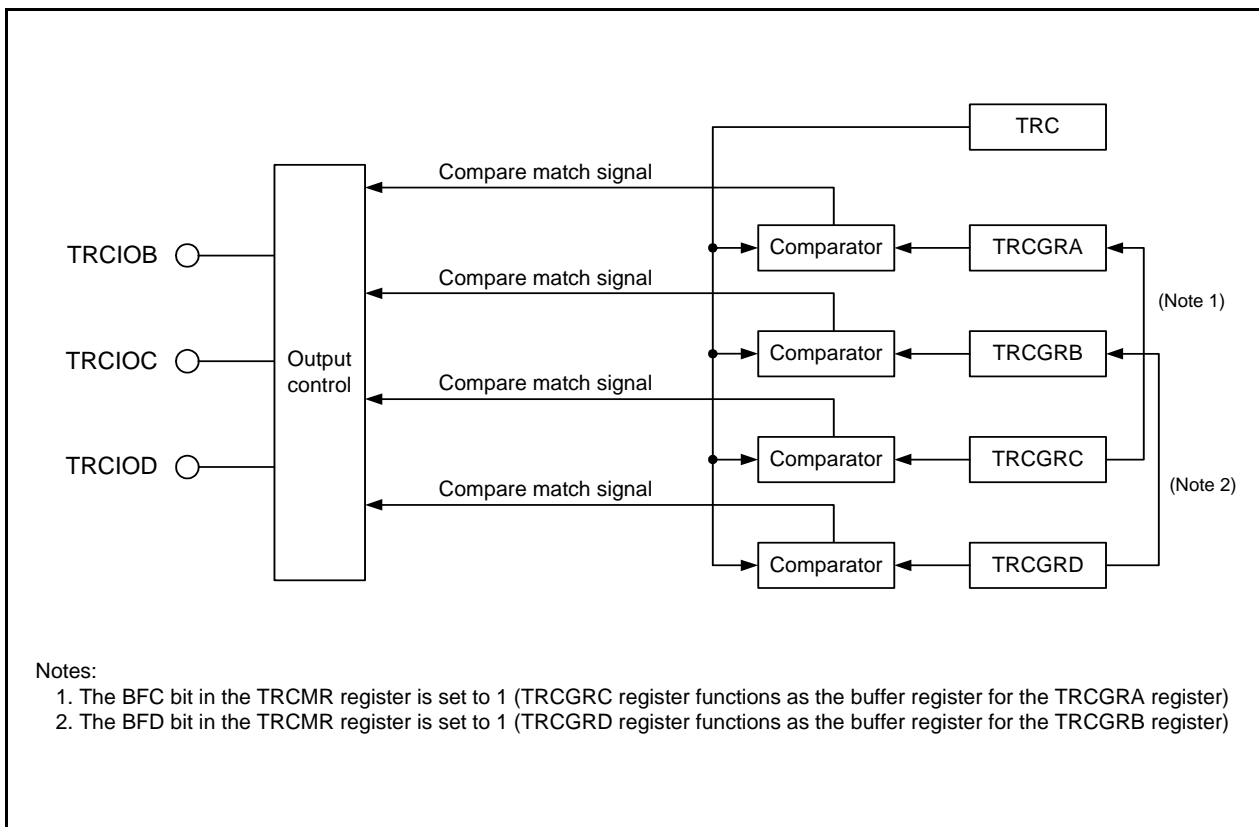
TRC

Compare match signal

TRCIOB

Comparator

TRCGRA

Compare match signal

(Note 1)

TRCIOC

Output control

Comparator

TRCGRB

Compare match signal

TRCIOD

Comparator

TRCGRC

Compare match signal

(Note 2)

Comparator

TRCGRD

Notes:
1. The BFC bit in the TRCMR register is set to 1 (TRCGRC register functions as the buffer register for the TRCGRA register)
2. The BFD bit in the TRCMR register is set to 1 (TRCGRD register functions as the buffer register for the TRCGRB register)